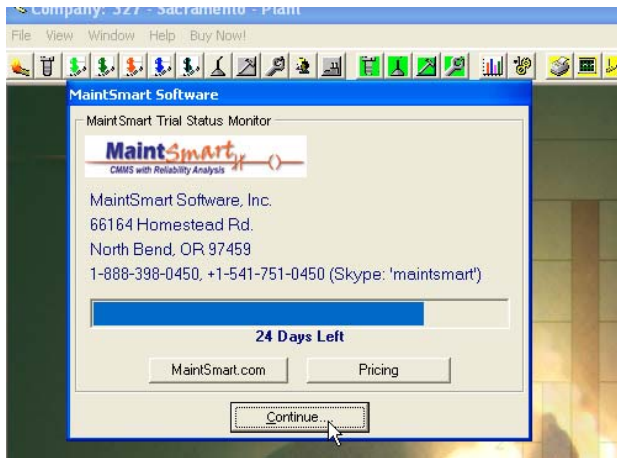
Company: 327 - Sacramento - Plant

File View Window Help Buy Now!

MaintSmart Software

MaintSmart Trial Status Monitor

MaintSmart
CMMS with Reliability Analysis

MaintSmart Software, Inc.
66164 Homestead Rd.
North Bend, OR 97459
1-888-398-0450, +1-541-751-0450 (Skype: 'maintsmart')

24 Days Left

MaintSmart.com

Pricing

Continue...